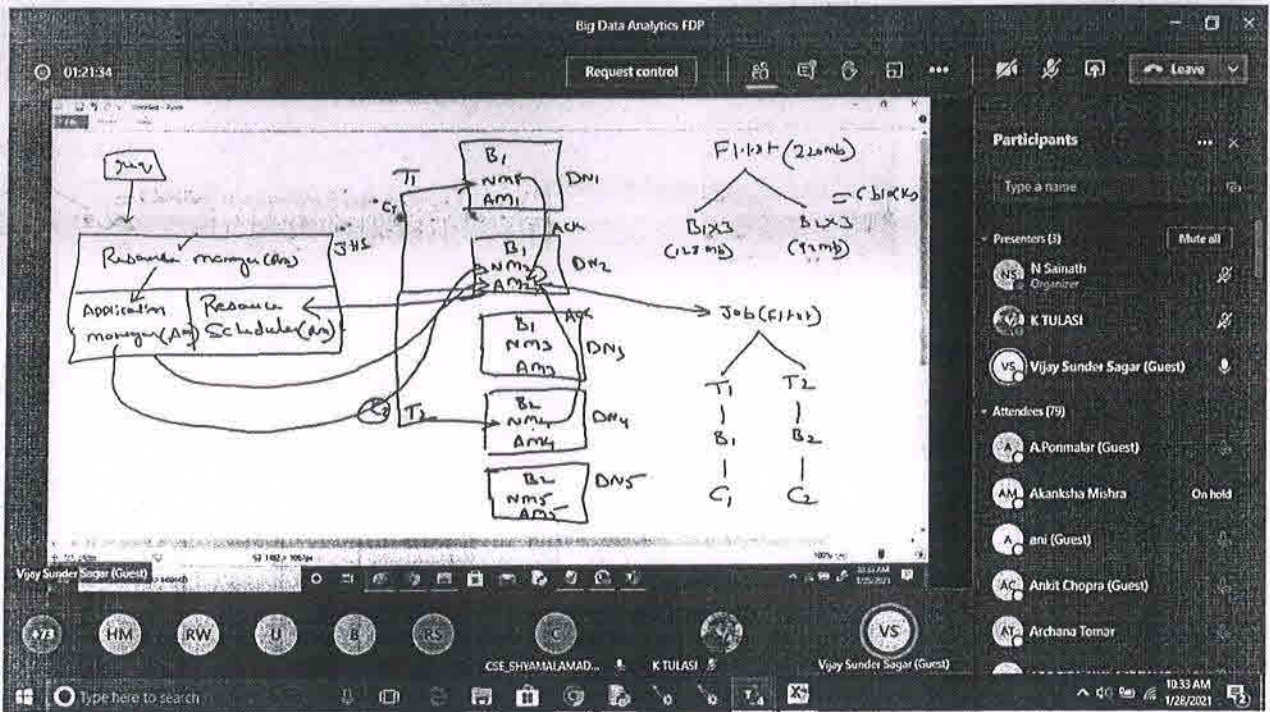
Big Data Analytics FDP

01:21:34

Request control

Leave

Job

Resource manager (RM)

JHS

Application manager (AM)

Resource Scheduler (RS)

T1

C1

B1
NM1
AM1

DN1

ACK

B1
NM2
AM2

DN2

ACK

B1
NM3
AM3

DN3

C2

T2

B2
NM4
AM4

DN4

B2
NM5
AM5

DN5

File1.txt (200mb)

= 2 blocks

B1x3
(128 mb)

B2x3
(72mb)

Job (File1.txt)

T1
|
B1
|
C1

T2
|
B2
|
C2

Vijay Sunder Sagar (Guest)

Participants

Type a name

Presenters (3)

Mute all

N Sainath
Organizer

K TULASI

Vijay Sunder Sagar (Guest)

Attendees (79)

A.Ponmalar (Guest)

Akanksha Mishra

On hold

ani (Guest)

Ankit Chopra (Guest)

Archana Tomar

+73 HM RW U B RS C VS

CSE_SHYAMALAMAD...

K TULASI

Vijay Sunder Sagar (Guest)

Type here to search

10:33 AM
1/28/2021